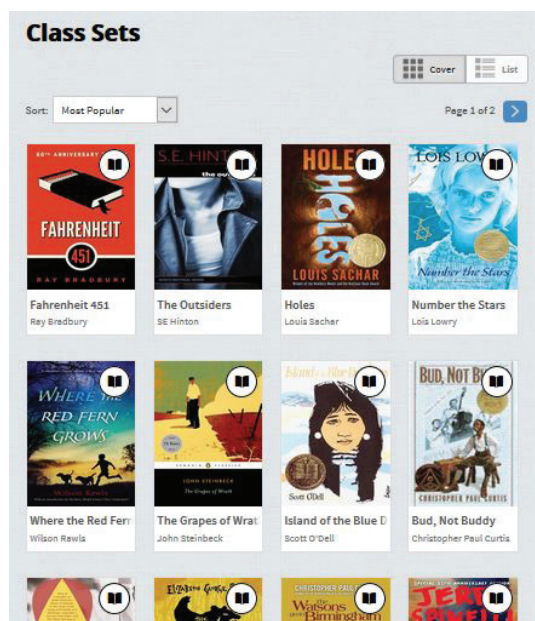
Class Sets

Cover List

Sort: Most Popular

Page 1 of 2

60TH ANNIVERSARY

FAHRENHEIT 451

RAY BRADBURY

Fahrenheit 451
Ray Bradbury

S.E. HINTON

the outsiders

The Outsiders
SE Hinton

HOLES

HOLES

LOUIS SACHAR

Holes
Louis Sachar

LOIS LOWRY

Number the Stars

Number the Stars
Lois Lowry

WHERE THE RED FERN GROWS

Wilson Rawls

Where the Red Ferr
Wilson Rawls

JOHN STEINBECK

The Grapes of Wrath

The Grapes of Wrat
John Steinbeck

Island of the Blue Dolphins

Scott O'Dell

Island of the Blue D
Scott O'Dell

BUD, NOT BUDDY

CHRISTOPHER PAUL CURTIS

Bud, Not Buddy
Christopher Paul Curtis

CHRISTOPHER PAUL CURTIS

The Watsons Go to Birmingham

JERRY SPINELLI